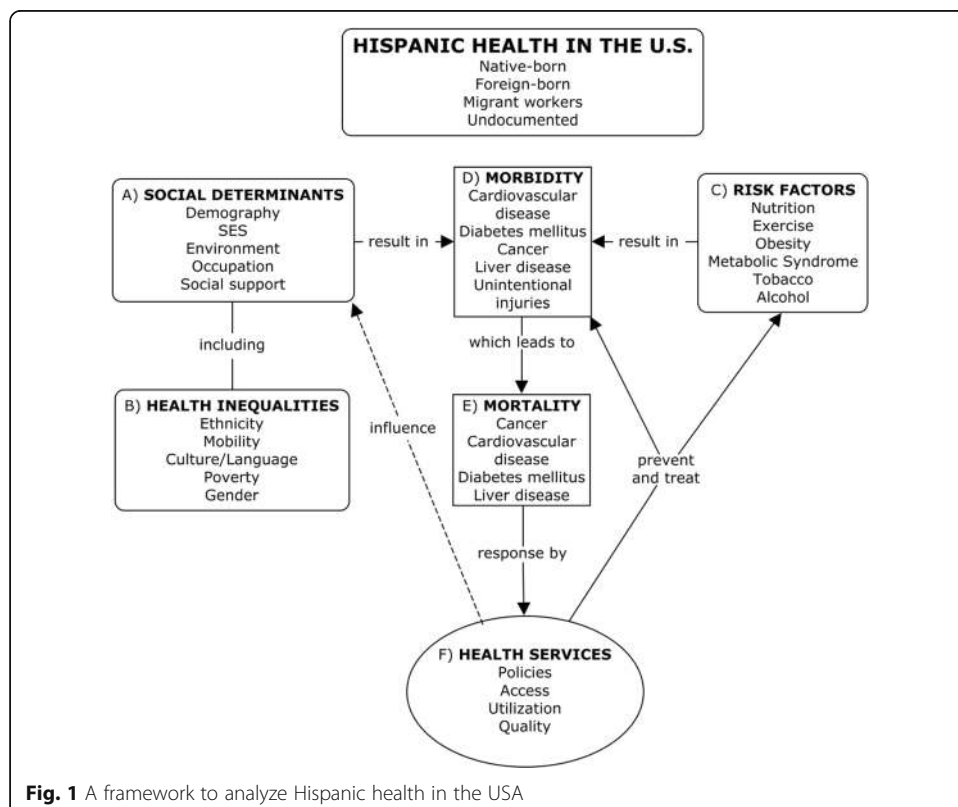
HISPANIC HEALTH IN THE U.S.
Native-born
Foreign-born
Migrant workers
Undocumented

A) SOCIAL DETERMINANTS
Demography
SES
Environment
Occupation
Social support

result in

D) MORBIDITY
Cardiovascular disease
Diabetes mellitus
Cancer
Liver disease
Unintentional injuries

result in

C) RISK FACTORS
Nutrition
Exercise
Obesity
Metabolic Syndrome
Tobacco
Alcohol

including

which leads to

B) HEALTH INEQUALITIES
Ethnicity
Mobility
Culture/Language
Poverty
Gender

influence

E) MORTALITY
Cancer
Cardiovascular disease
Diabetes mellitus
Liver disease

prevent and treat

response by

F) HEALTH SERVICES
Policies
Access
Utilization
Quality

**Fig. 1** A framework to analyze Hispanic health in the USA